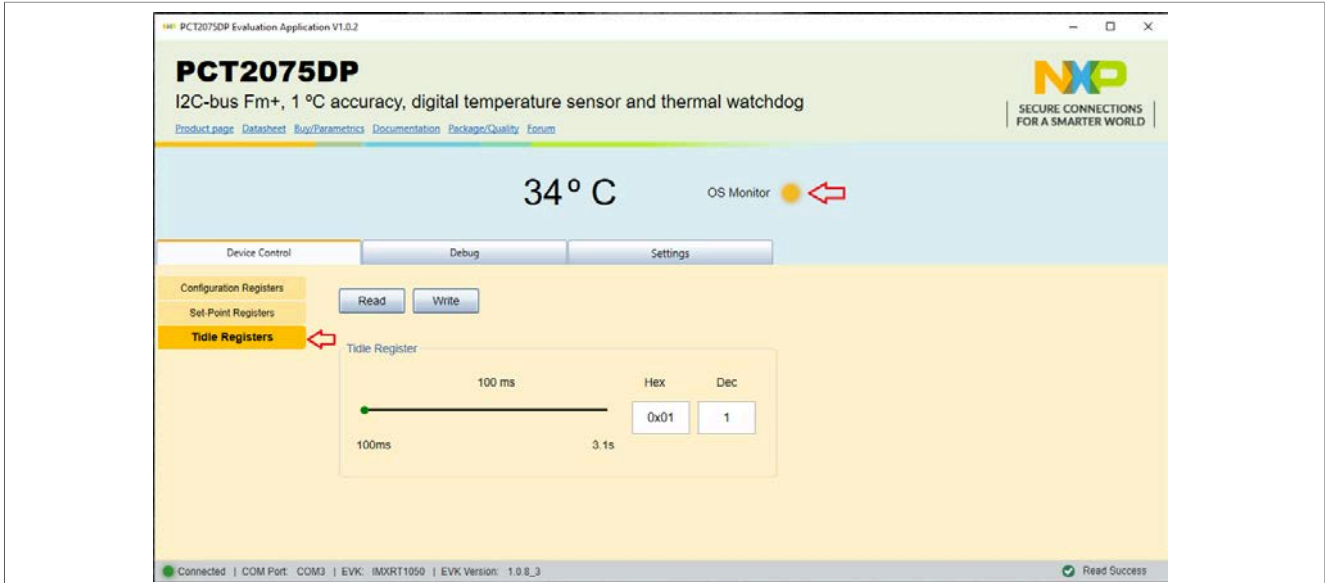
PCT2075DP Evaluation Application V1.0.2

PCT2075DP

I2C-bus Fm+, 1 ºC accuracy, digital temperature sensor and thermal watchdog

Product page Datasheet Buy/Parametrics Documentation Package/Quality Forum

NXP
SECURE CONNECTIONS FOR A SMARTER WORLD

34 º C

OS Monitor

Device Control | Debug | Settings

Configuration Registers
Set-Point Registers
Tidle Registers

Read Write

Tidle Register

100 ms

Hex Dec

0x01 1

100ms 3.1s

Connected | COM Port: COM3 | EVK: IMXRT1050 | EVK Version: 1.0.8_3

Read Success